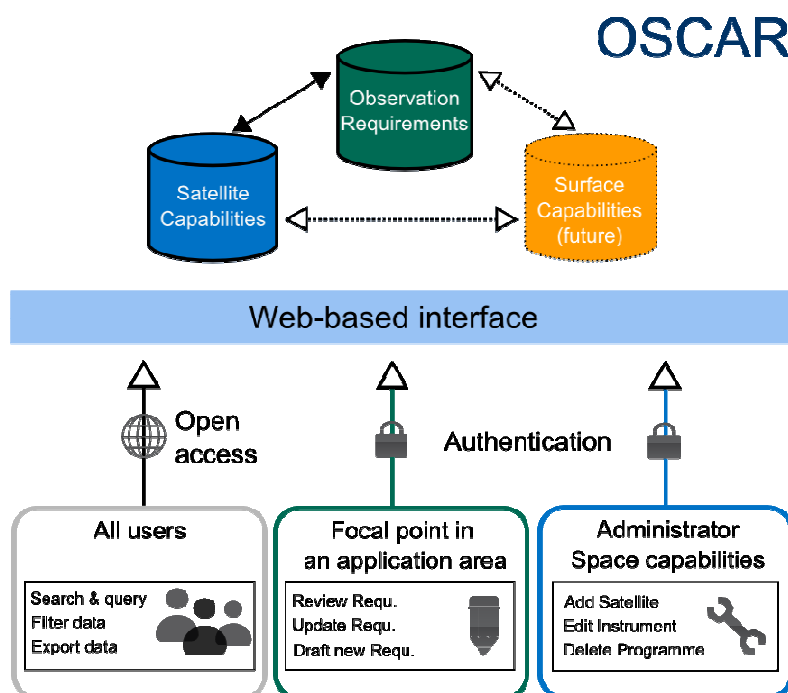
OSCAR

Observation Requirements

Satellite Capabilities

Surface Capabilities (future)

Web-based interface

Open access

Authentication

All users

Search & query
Filter data
Export data

Focal point in an application area

Review Requ.
Update Requ.
Draft new Requ.

Administrator Space capabilities

Add Satellite
Edit Instrument
Delete Programme